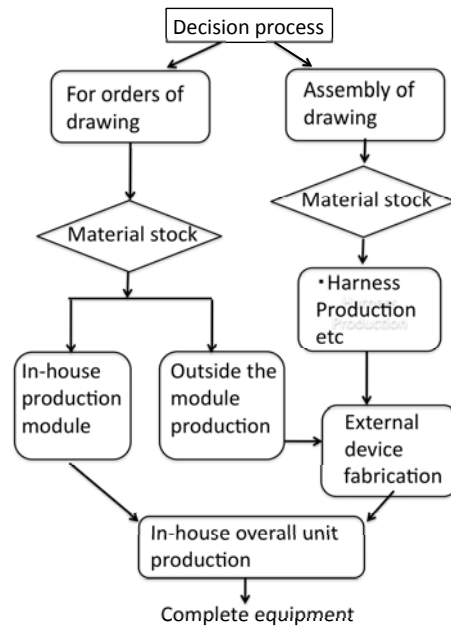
Decision process

For orders of drawing

Assembly of drawing

Material stock

Material stock

・Harness Production etc

In-house production module

Outside the module production

External device fabrication

In-house overall unit production

Complete equipment